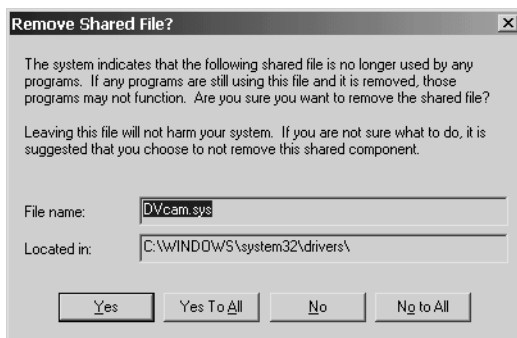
Remove Shared File?

The system indicates that the following shared file is no longer used by any programs. If any programs are still using this file and it is removed, those programs may not function. Are you sure you want to remove the shared file?

Leaving this file will not harm your system. If you are not sure what to do, it is suggested that you choose to not remove this shared component.

File name: DVcam.sys

Located in: C:\WINDOWS\system32\drivers\

Yes Yes To All No No to All